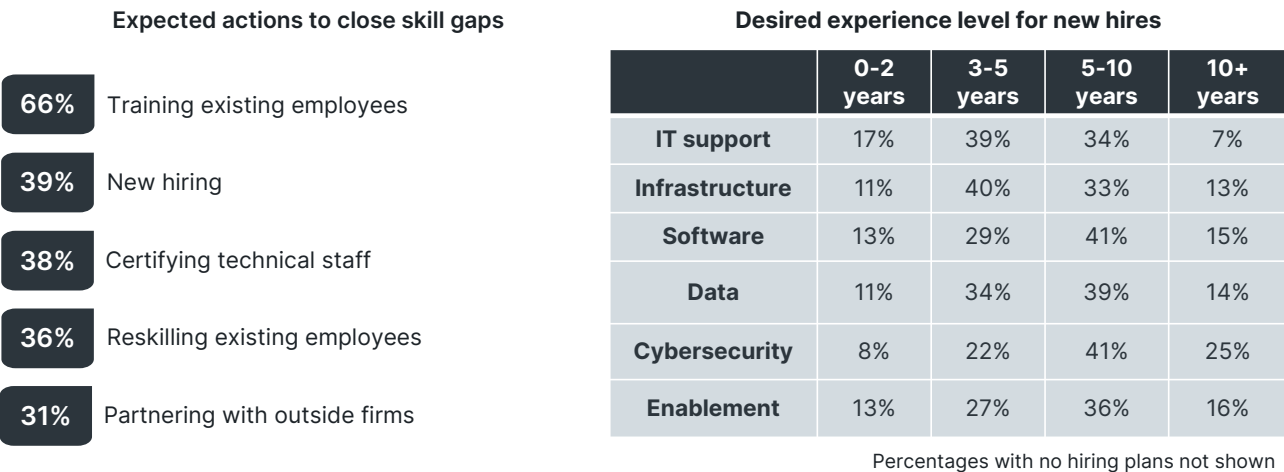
Expected actions to close skill gaps

66% Training existing employees

39% New hiring

38% Certifying technical staff

36% Reskilling existing employees

31% Partnering with outside firms

Desired experience level for new hires

| | 0-2 years | 3-5 years | 5-10 years | 10+ years |
|---|---|---|---|---|
| IT support | 17% | 39% | 34% | 7% |
| Infrastructure | 11% | 40% | 33% | 13% |
| Software | 13% | 29% | 41% | 15% |
| Data | 11% | 34% | 39% | 14% |
| Cybersecurity | 8% | 22% | 41% | 25% |
| Enablement | 13% | 27% | 36% | 16% |

Percentages with no hiring plans not shown